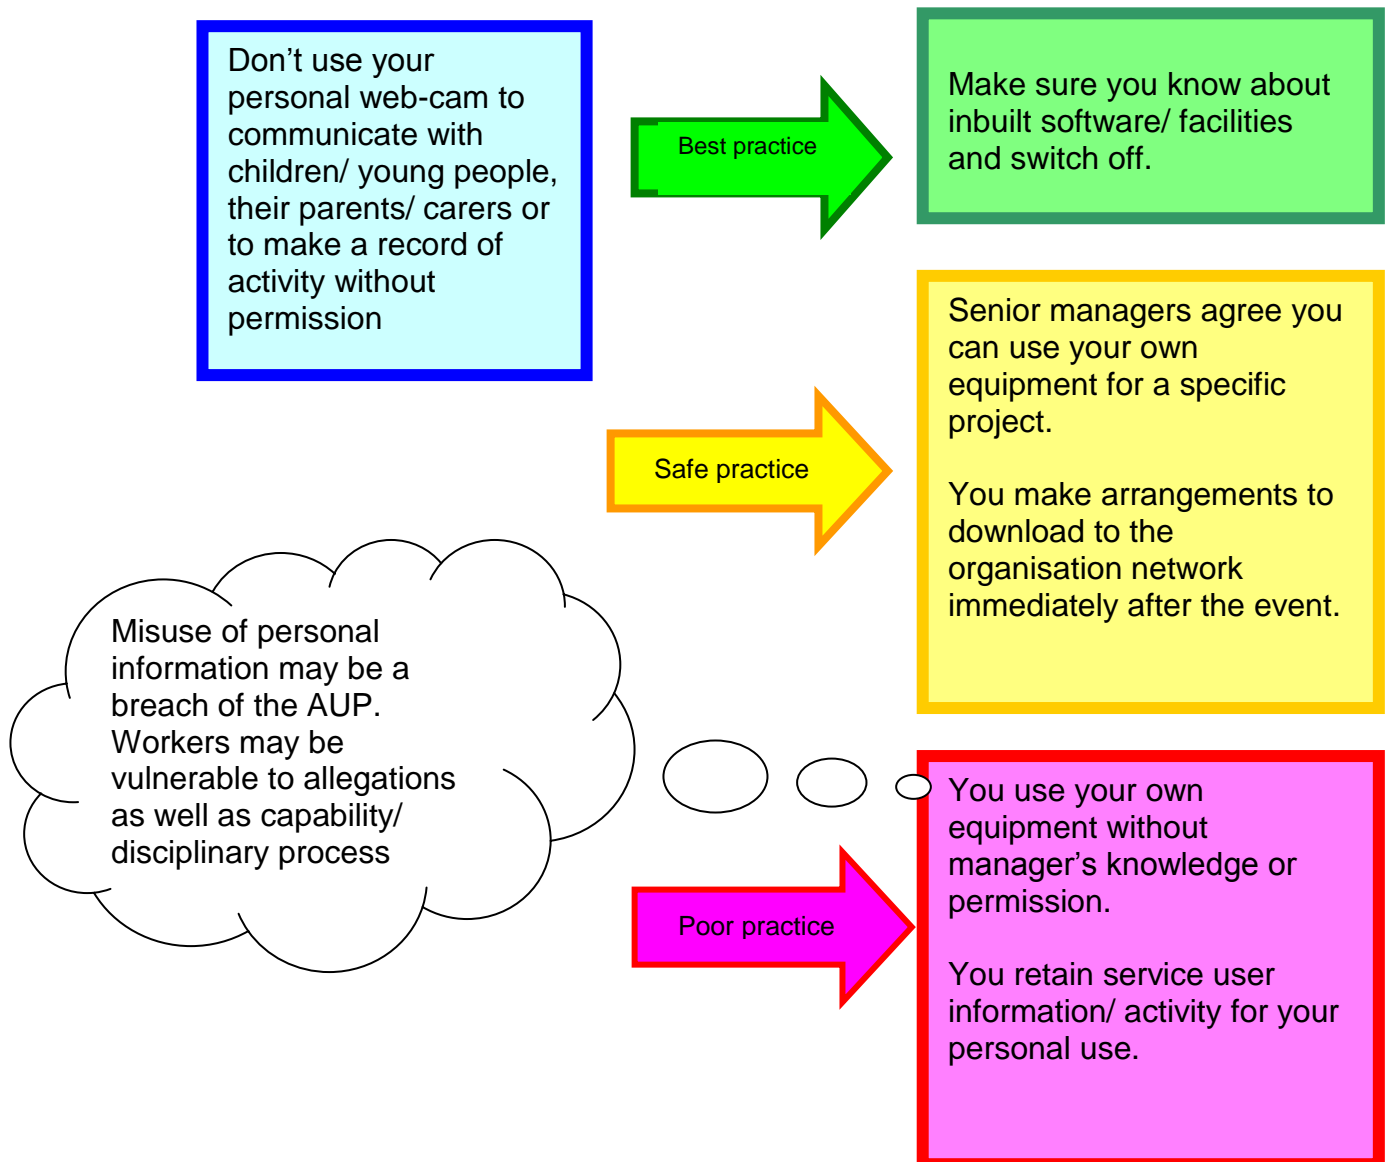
Don’t use your personal web-cam to communicate with children/ young people, their parents/ carers or to make a record of activity without permission

Best practice

Make sure you know about inbuilt software/ facilities and switch off.

Safe practice

Senior managers agree you can use your own equipment for a specific project.

You make arrangements to download to the organisation network immediately after the event.

Misuse of personal information may be a breach of the AUP. Workers may be vulnerable to allegations as well as capability/ disciplinary process

Poor practice

You use your own equipment without manager’s knowledge or permission.

You retain service user information/ activity for your personal use.